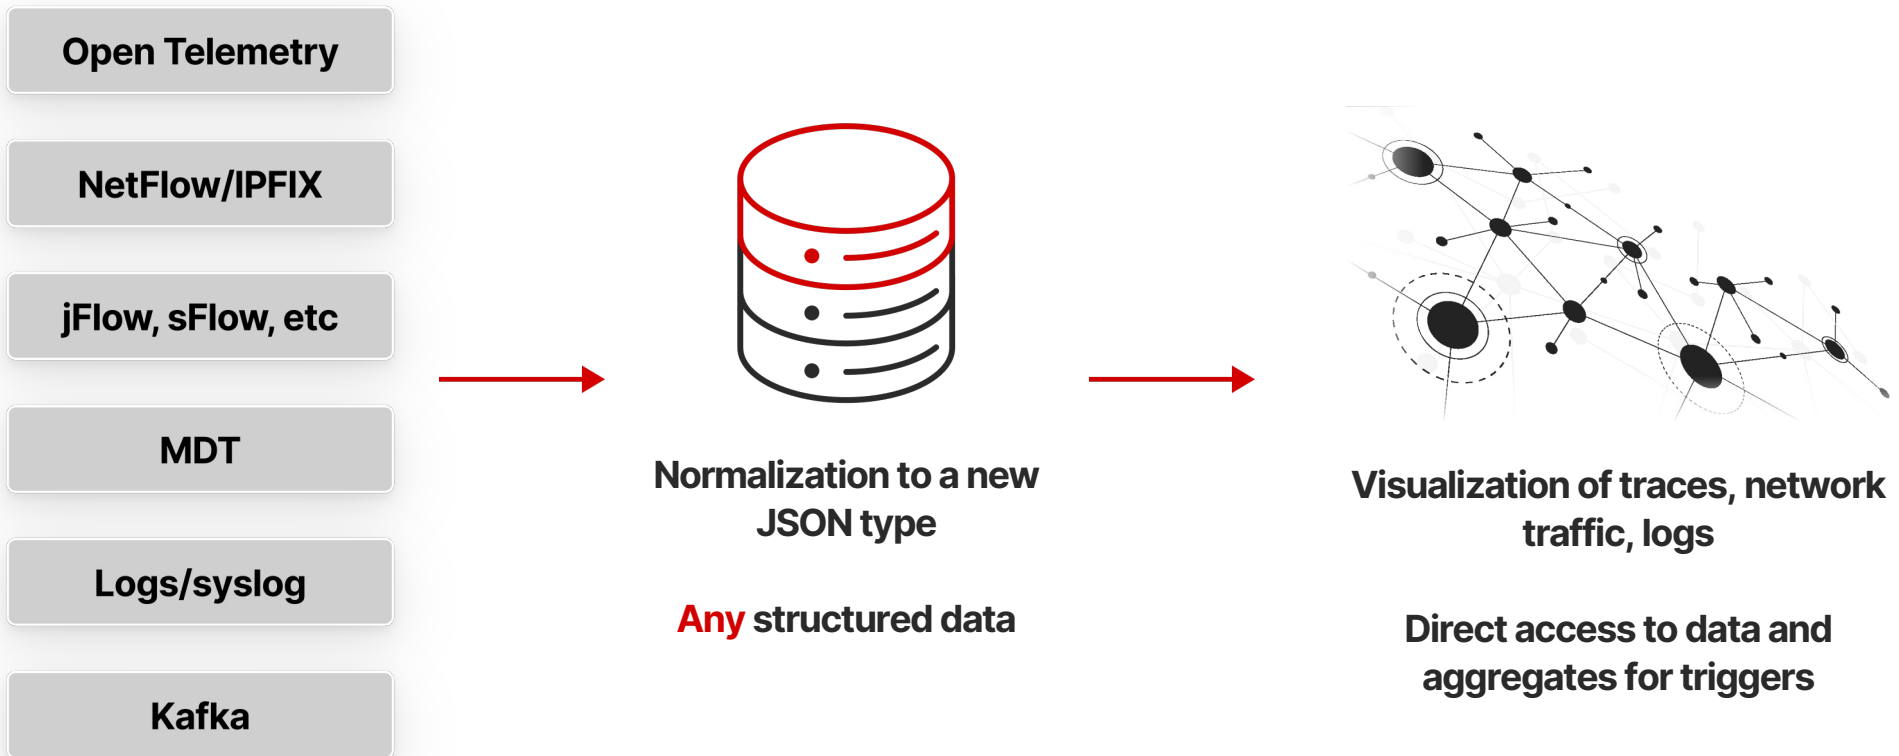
Open Telemetry

NetFlow/IPFIX

jFlow, sFlow, etc

MDT

Logs/syslog

Kafka

Normalization to a new JSON type

Any structured data

Visualization of traces, network traffic, logs

Direct access to data and aggregates for triggers